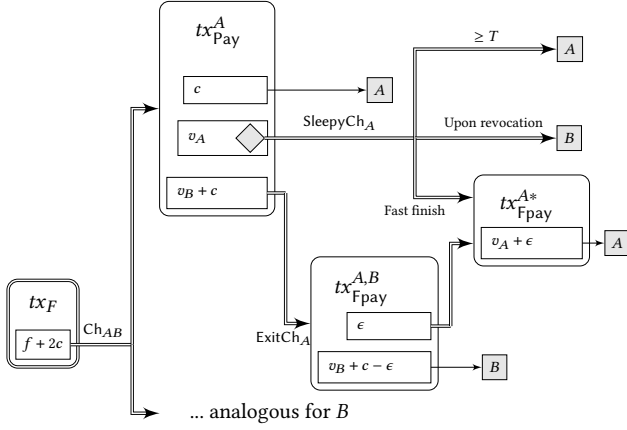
$tx^A_{\mathsf{Pay}}$

$c$

$A$

$v_A$

SleepyCh$_A$

$v_B + c$

$\geq T$

$A$

Upon revocation

$B$

Fast finish

$tx^{A*}_{\mathsf{Fpay}}$

$v_A + \epsilon$

$A$

$tx_F$

$f + 2c$

Ch$_{AB}$

$tx^{A,B}_{\mathsf{Fpay}}$

ExitCh$_A$

$\epsilon$

$v_B + c - \epsilon$

$B$

... analogous for $B$